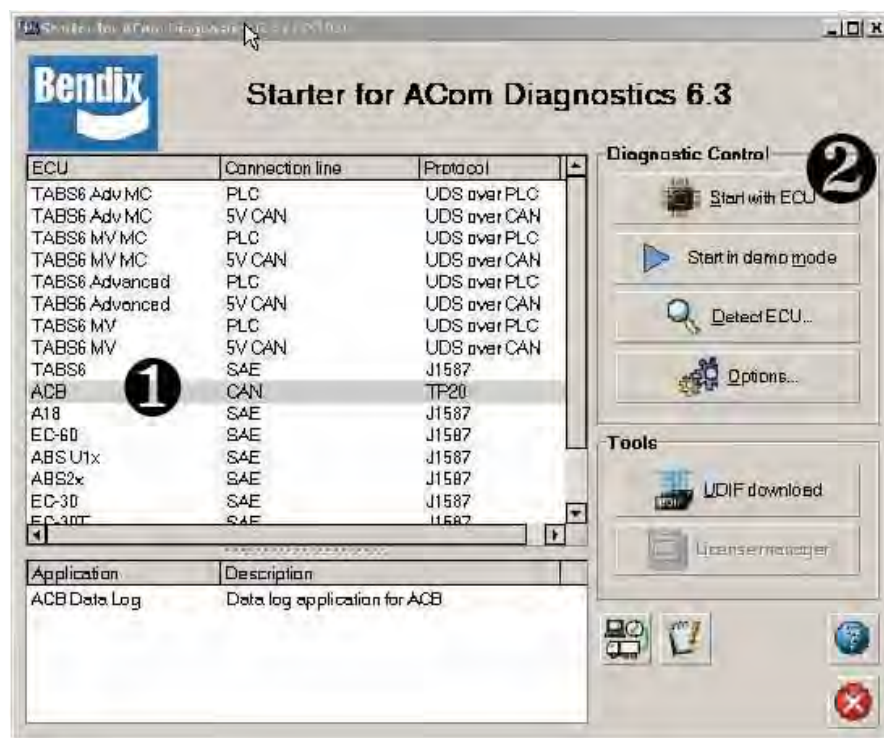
Starter for ACom Diagnostics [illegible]

Bendix

Starter for ACom Diagnostics 6.3

| ECU | Connection line | Protocol |
|---|---|---|
| TABS6 Adv MC | PLC | UDS over PLC |
| TABS6 Adv MC | 5V CAN | UDS over CAN |
| TABS6 MV MC | PLC | UDS over PLC |
| TABS6 MV MC | 5V CAN | UDS over CAN |
| TABS6 Advanced | PLC | UDS over PLC |
| TABS6 Advanced | 5V CAN | UDS over CAN |
| TABS6 MV | PLC | UDS over PLC |
| TABS6 MV | 5V CAN | UDS over CAN |
| TABS6 | SAE | J1587 |
| ACB | CAN | TP20 |
| A18 | SAE | J1587 |
| EC-60 | SAE | J1587 |
| ABS U1x | SAE | J1587 |
| ABS2x | SAE | J1587 |
| EC-30 | SAE | J1587 |
| EC-30T | SAE | J1587 |

❶

| Application | Description |
|---|---|
| ACB Data Log | Data log application for ACB |

Diagnostic Control

❷

Start with ECU

Start in demo mode

Detect ECU...

Options...

Tools

UDIF download

Licensemanager